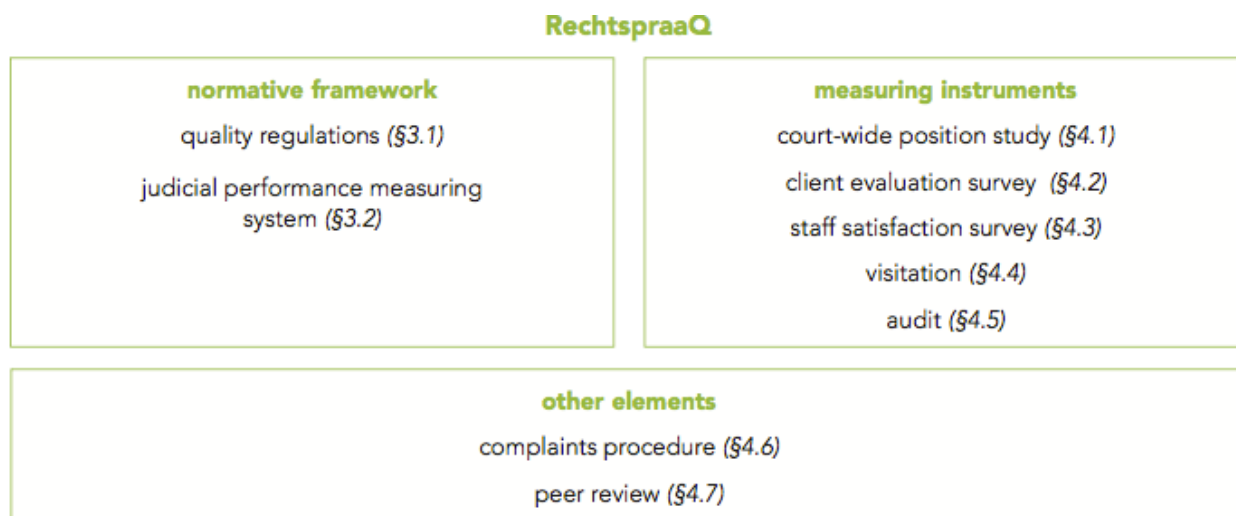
RechtspraaQ

normative framework

quality regulations (§3.1)

judicial performance measuring system (§3.2)

measuring instruments

court-wide position study (§4.1)

client evaluation survey (§4.2)

staff satisfaction survey (§4.3)

visitation (§4.4)

audit (§4.5)

other elements

complaints procedure (§4.6)

peer review (§4.7)